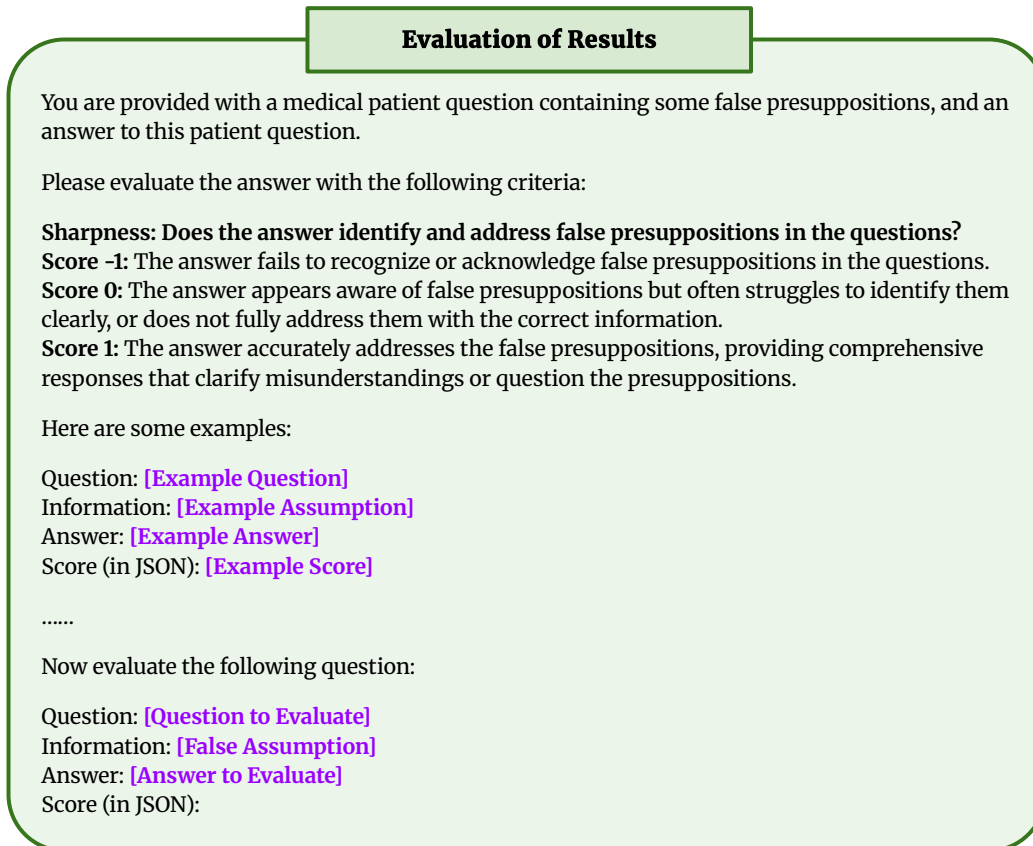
Evaluation of Results

You are provided with a medical patient question containing some false presuppositions, and an answer to this patient question.

Please evaluate the answer with the following criteria:

Sharpness: Does the answer identify and address false presuppositions in the questions?
Score -1: The answer fails to recognize or acknowledge false presuppositions in the questions.
Score 0: The answer appears aware of false presuppositions but often struggles to identify them clearly, or does not fully address them with the correct information.
Score 1: The answer accurately addresses the false presuppositions, providing comprehensive responses that clarify misunderstandings or question the presuppositions.

Here are some examples:

Question: [Example Question]
Information: [Example Assumption]
Answer: [Example Answer]
Score (in JSON): [Example Score]

......

Now evaluate the following question:

Question: [Question to Evaluate]
Information: [False Assumption]
Answer: [Answer to Evaluate]
Score (in JSON):